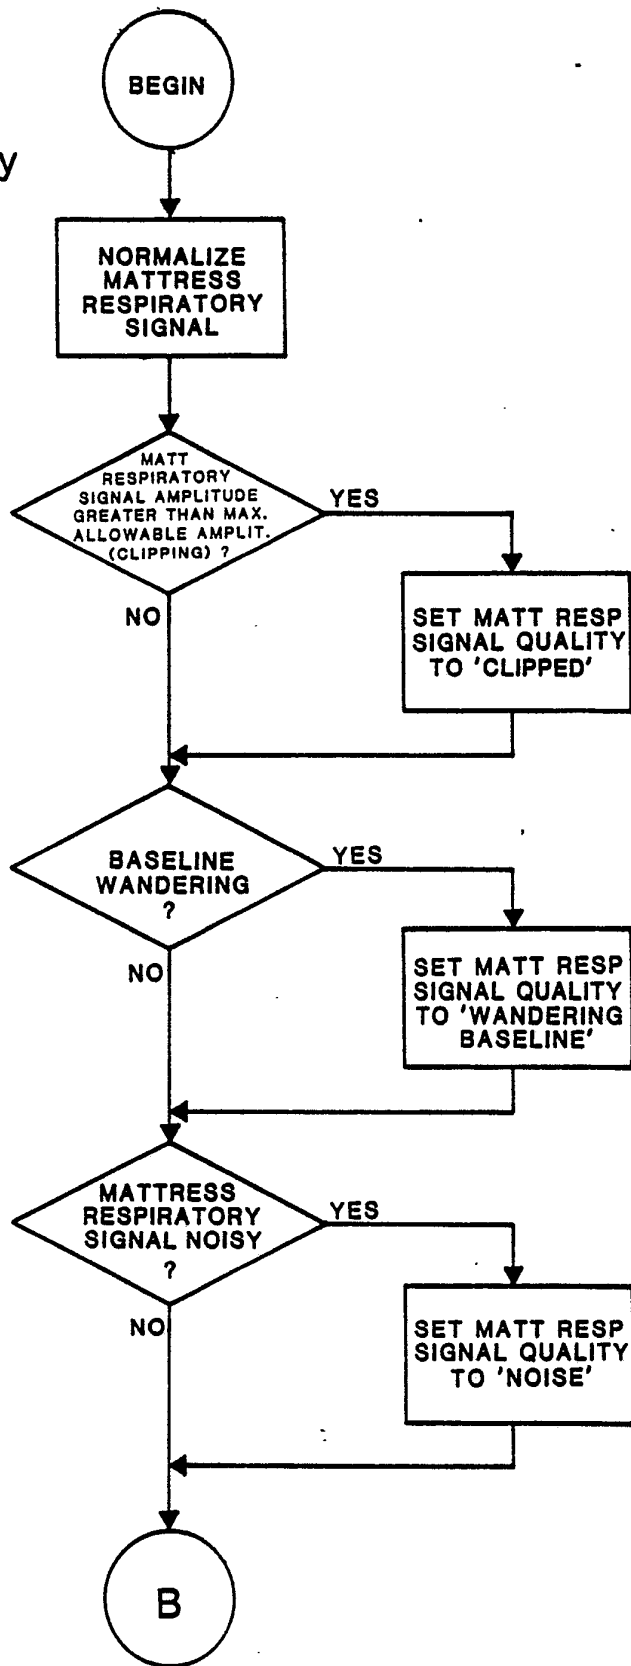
y

BEGIN

NORMALIZE MATTRESS RESPIRATORY SIGNAL

MATT RESPIRATORY SIGNAL AMPLITUDE GREATER THAN MAX. ALLOWABLE AMPLIT. (CLIPPING) ?

YES

SET MATT RESP SIGNAL QUALITY TO 'CLIPPED'

NO

BASELINE WANDERING ?

YES

SET MATT RESP SIGNAL QUALITY TO 'WANDERING BASELINE'

NO

MATTRESS RESPIRATORY SIGNAL NOISY ?

YES

SET MATT RESP SIGNAL QUALITY TO 'NOISE'

NO

B